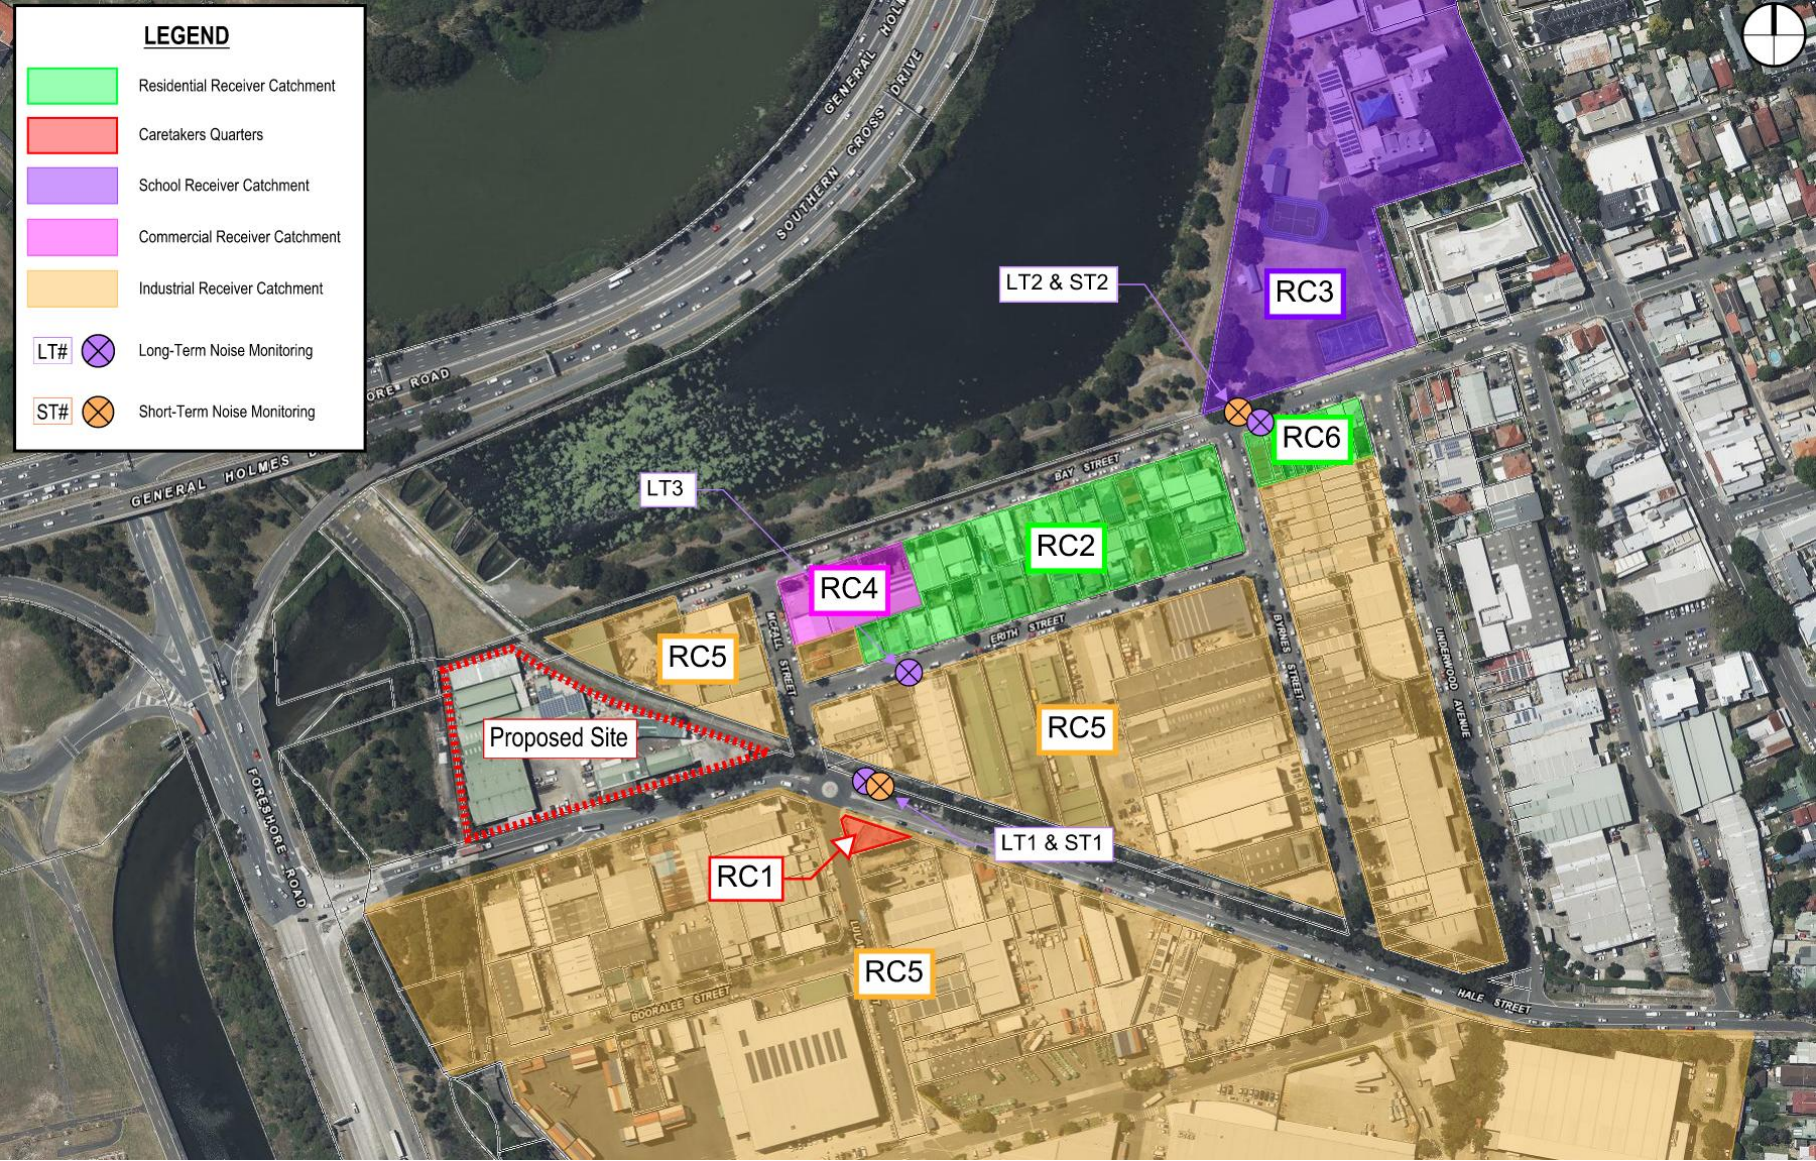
LEGEND

Residential Receiver Catchment

Caretakers Quarters

School Receiver Catchment

Commercial Receiver Catchment

Industrial Receiver Catchment

LT# Long-Term Noise Monitoring

ST# Short-Term Noise Monitoring

GENERAL HOLMES DRIVE

SOUTHERN CROSS DRIVE

FORESHORE ROAD

GENERAL HOLMES

LT2 & ST2

RC3

RC6

BAY STREET

LT3

RC2

RC4

MCCALL STREET

ERITH STREET

BYRNES STREET

UNDERWOOD AVENUE

RC5

RC5

Proposed Site

LT1 & ST1

RC1

FORESHORE ROAD

RC5

BOORALEE STREET

HALE STREET